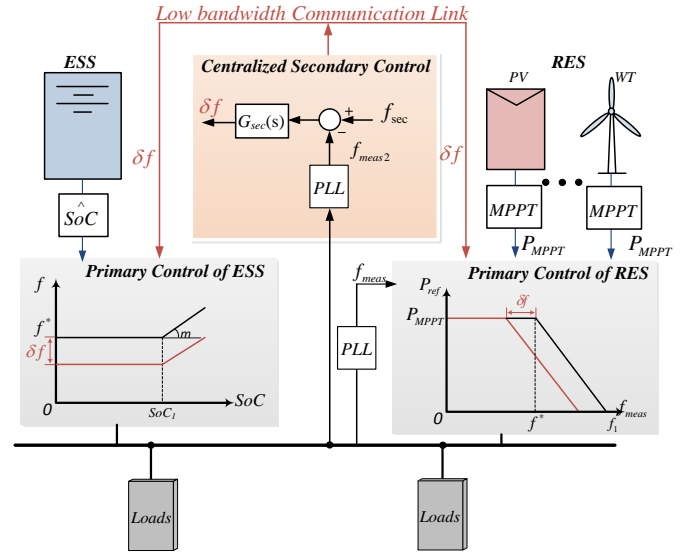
Low bandwidth Communication Link

ESS

Centralized Secondary Control

RES

PV

WT

$\delta f$

$G_{sec}(s)$

+

−

$f_{sec}$

$f_{meas2}$

$\delta f$

$\delta f$

$\hat{SoC}$

PLL

MPPT

MPPT

$P_{MPPT}$

$P_{MPPT}$

Primary Control of ESS

$f_{meas}$

Primary Control of RES

$f$

$f^*$

$m$

$\delta f$

0

$SoC_1$

SoC

PLL

$P_{ref}$

$\delta f$

$P_{MPPT}$

0

$f^*$

$f_1$

$f_{meas}$

Loads

Loads